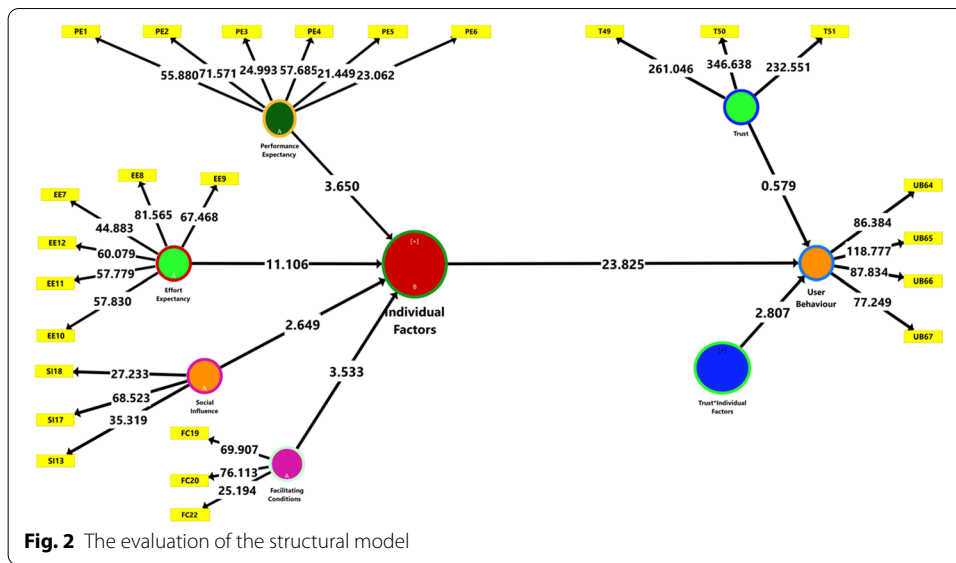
PE1
PE2
PE3
PE4
PE5
PE6
55.880
71.571
24.993
57.685
21.449
23.062
A
Performance Expectancy
3.650
T49
T50
T51
261.046
346.638
232.551
Trust
0.579
EE8
EE9
EE7
81.565
67.468
44.883
EE12
60.079
EE11
57.779
57.830
EE10
A
Effort Expectancy
11.106
[+]
B
Individual Factors
23.825
UB64
86.384
UB65
118.777
87.834
UB66
77.249
UB67
User Behaviour
2.807
2.649
SI18
27.233
A
Social Influence
68.523
SI17
35.319
SI13
3.533
FC19
69.907
FC20
76.113
25.194
A
Facilitating Conditions
FC22
[+]
Trust*Individual Factors
Fig. 2 The evaluation of the structural model